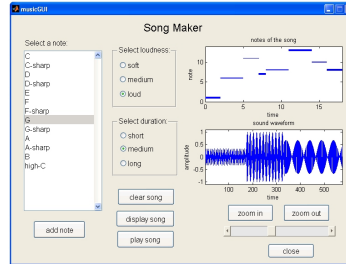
musicGUI

Song Maker

Select a note:

C
C-sharp
D
D-sharp
E
F
F-sharp
G
G-sharp
A
A-sharp
B
high-C

add note

Select loudness:
soft
medium
loud

Select duration:
short
medium
long

clear song

display song

play song

notes of the song

note

10
5
0

0 5 10 15

time

sound waveform

amplitude

1
0.5
0
-0.5
-1

100 200 300 400 500 600

time

zoom in

zoom out

close